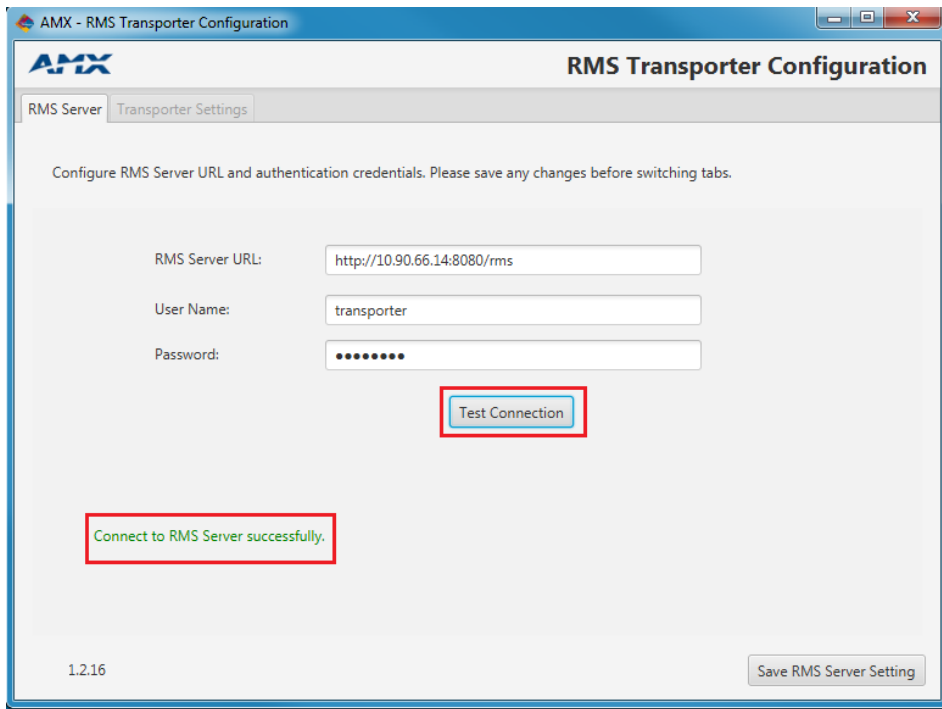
AMX - RMS Transporter Configuration

AMX

RMS Transporter Configuration

RMS Server | Transporter Settings

Configure RMS Server URL and authentication credentials. Please save any changes before switching tabs.

RMS Server URL: http://10.90.66.14:8080/rms

User Name: transporter

Password: ••••••••

Test Connection

Connect to RMS Server successfully.

1.2.16

Save RMS Server Setting